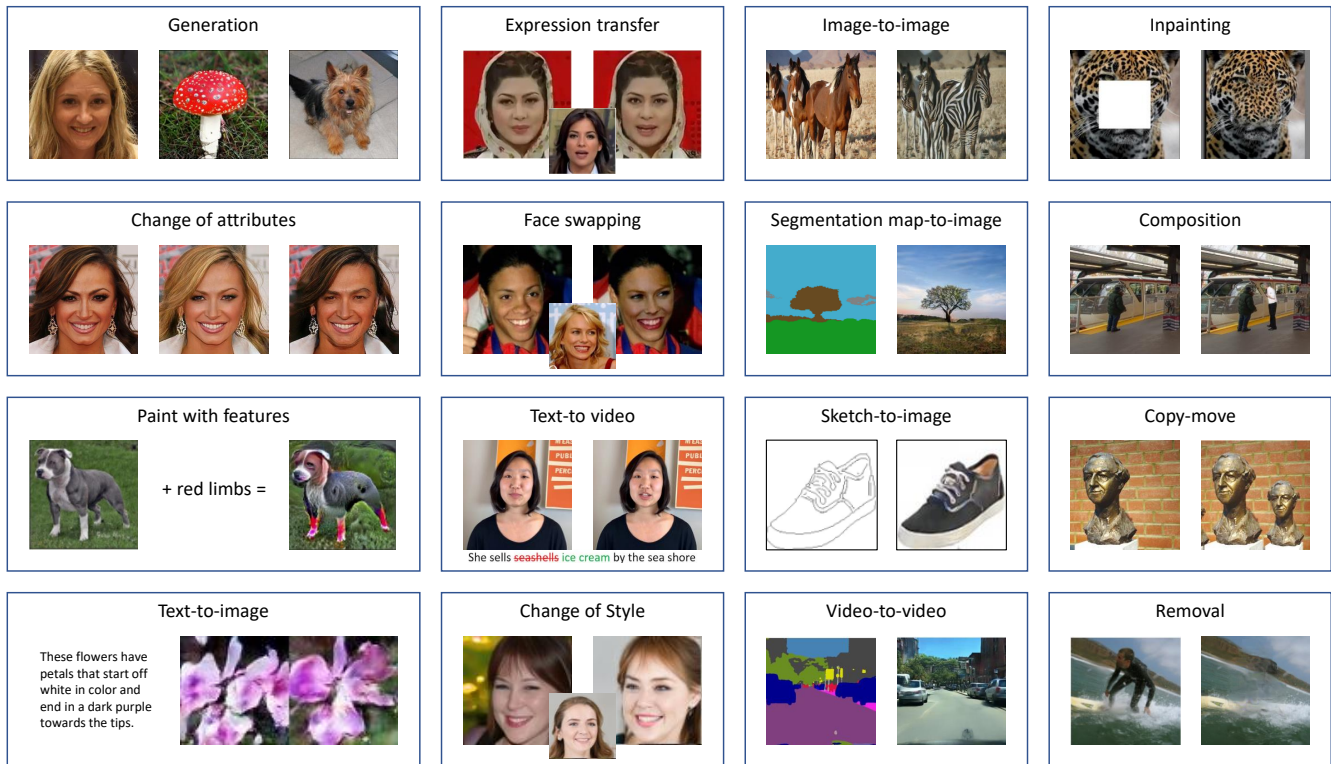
Generation

Expression transfer

Image-to-image

Inpainting

Change of attributes

Face swapping

Segmentation map-to-image

Composition

Paint with features

+ red limbs =

Text-to video

She sells ~~seashells~~ ice cream by the sea shore

Sketch-to-image

Copy-move

Text-to-image

These flowers have petals that start off white in color and end in a dark purple towards the tips.

Change of Style

Video-to-video

Removal